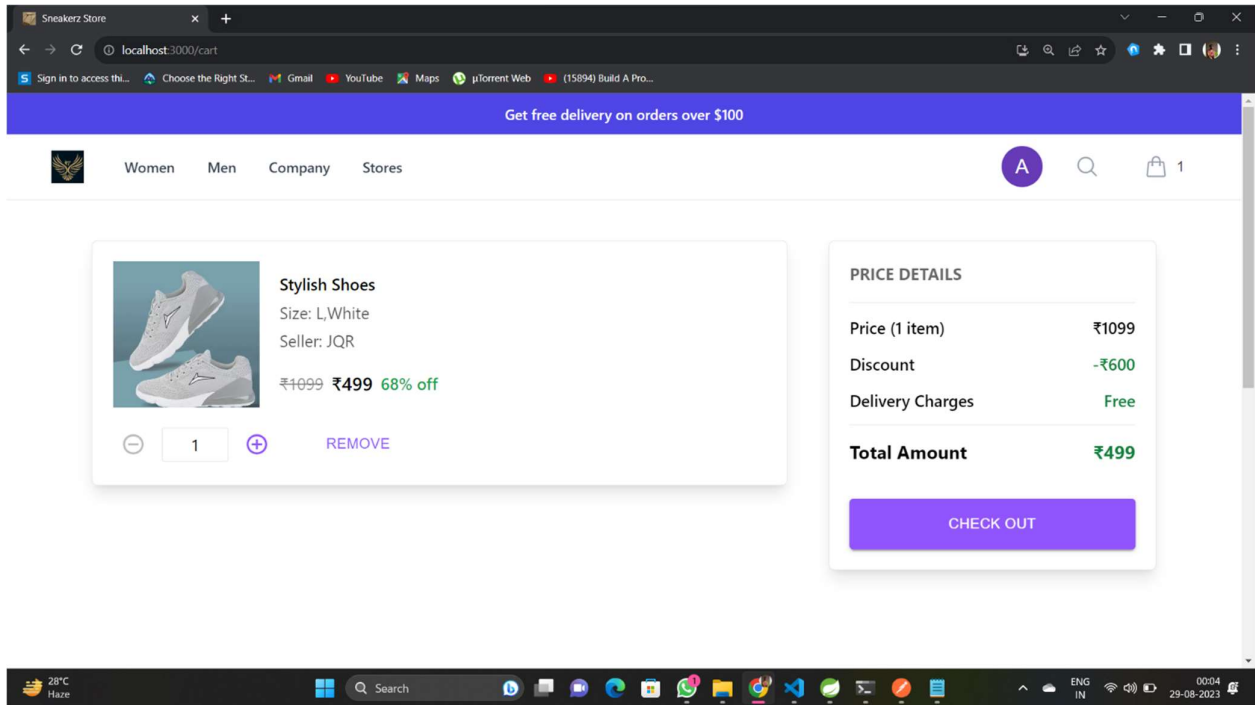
Sneakerz Store

localhost:3000/cart

Sign in to access thi... Choose the Right St... Gmail YouTube Maps µTorrent Web (15894) Build A Pro...

Get free delivery on orders over $100

Women Men Company Stores

A

1

Stylish Shoes

Size: L,White

Seller: JQR

₹1099 ₹499 68% off

1

REMOVE

PRICE DETAILS

| | |
|---|---|
| Price (1 item) | ₹1099 |
| Discount | -₹600 |
| Delivery Charges | Free |
| **Total Amount** | **₹499** |

CHECK OUT

28°C
Haze

Search

ENG
IN

00:04
29-08-2023